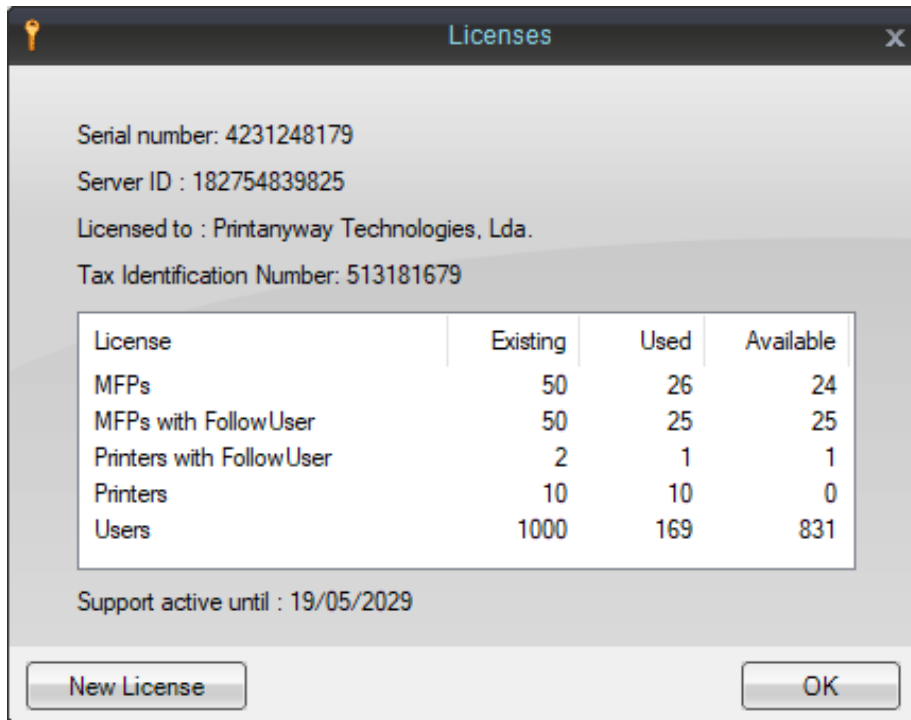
Licenses

Serial number: 4231248179

Server ID : 182754839825

Licensed to : Printanyway Technologies, Lda.

Tax Identification Number: 513181679

| License | Existing | Used | Available |
|---|---|---|---|
| MFPs | 50 | 26 | 24 |
| MFPs with FollowUser | 50 | 25 | 25 |
| Printers with FollowUser | 2 | 1 | 1 |
| Printers | 10 | 10 | 0 |
| Users | 1000 | 169 | 831 |

Support active until : 19/05/2029

New License

OK